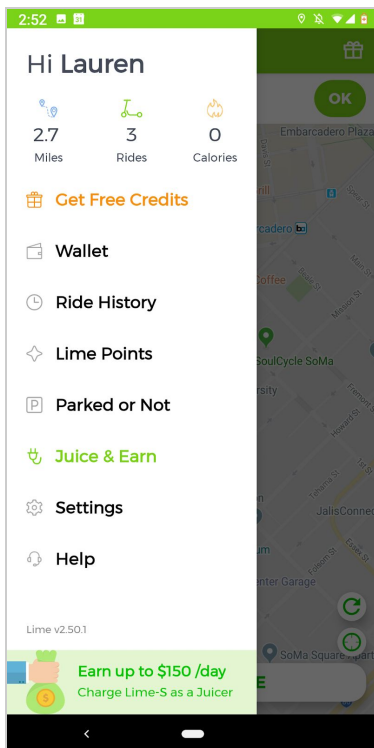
2:52

Hi Lauren

2.7
Miles

3
Rides

0
Calories

Get Free Credits

Wallet

Ride History

Lime Points

Parked or Not

Juice & Earn

Settings

Help

Lime v2.50.1

Earn up to $150 /day
Charge Lime-S as a Juicer

OK

Embarcadero Plaza

Embarcadero

Coffee

SoulCycle SoMa

JalisConne

Center Garage

SoMa Square